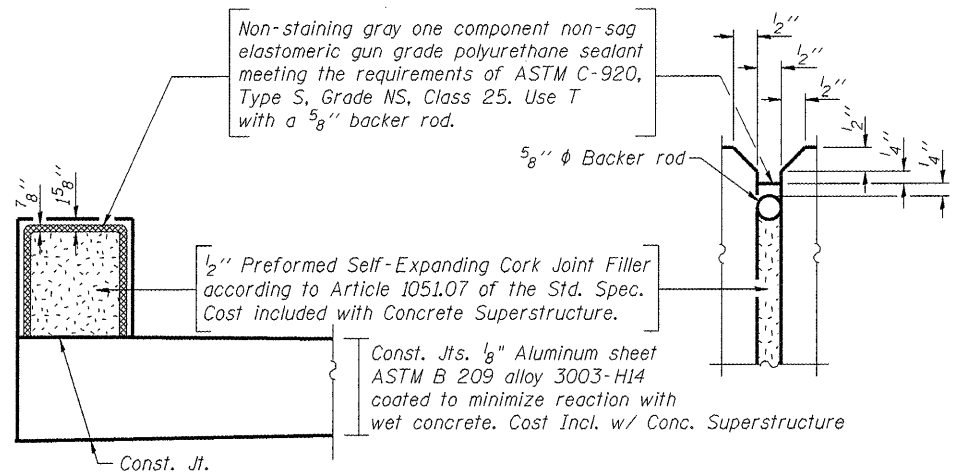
Non-staining gray one component non-sag elastomeric gun grade polyurethane sealant meeting the requirements of ASTM C-920, Type S, Grade NS, Class 25. Use T with a $\frac{5}{8}$'' backer rod.

$\frac{1}{2}$''

$\frac{1}{2}$''

$\frac{1}{2}$''

$\frac{1}{2}$''

$\frac{1}{4}$''

$\frac{1}{4}$''

$\frac{5}{8}$'' $\phi$ Backer rod

$\frac{7}{8}$''

$1\frac{5}{8}$''

$\frac{1}{2}$'' Preformed Self-Expanding Cork Joint Filler according to Article 1051.07 of the Std. Spec. Cost included with Concrete Superstructure.

Const. Jts. $\frac{1}{8}$" Aluminum sheet ASTM B 209 alloy 3003-H14 coated to minimize reaction with wet concrete. Cost Incl. w/ Conc. Superstructure

Const. Jt.